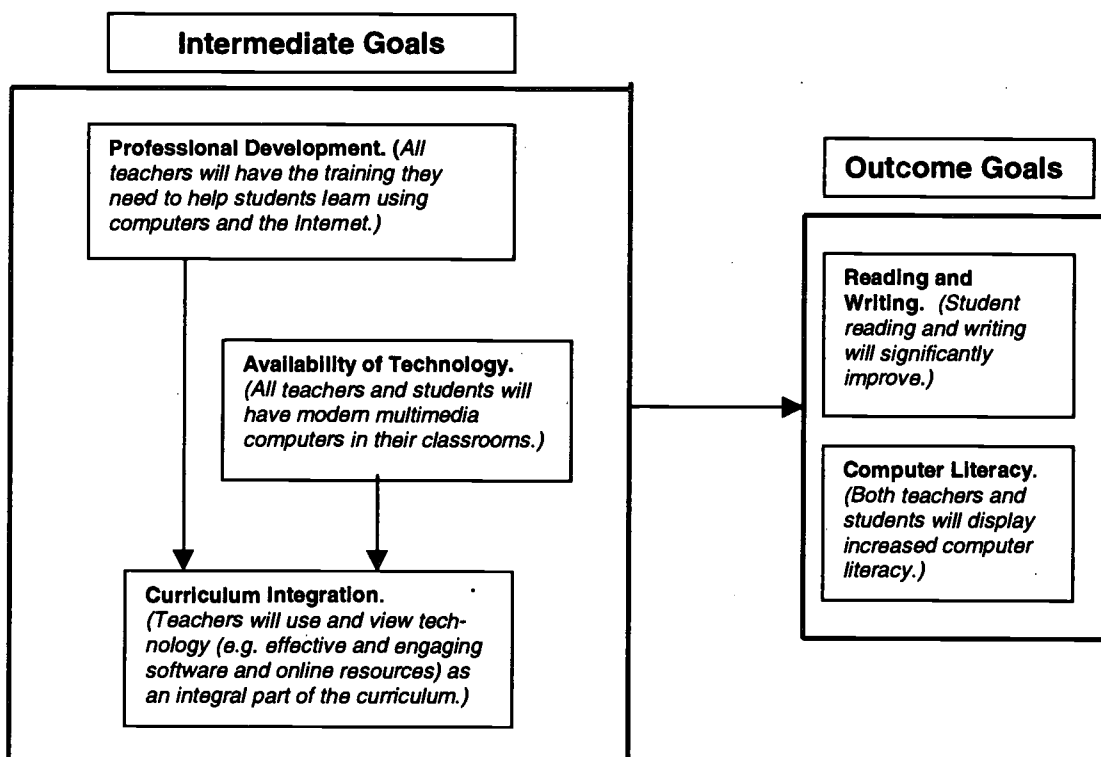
Intermediate Goals

Professional Development. (All teachers will have the training they need to help students leam using computers and the Intemet.)

Availability of Technology. (All teachers and students will have modem multimedia computers in their classrooms.)

Curriculum Integration. (Teachers will use and view technology (e.g. effective and engaging software and online resources) as an integral part of the curriculum.)

Outcome Goals

Reading and Writing. (Student reading and writing will significantly improve.)

Computer Literacy. (Both teachers and students will display increased computer literacy.)